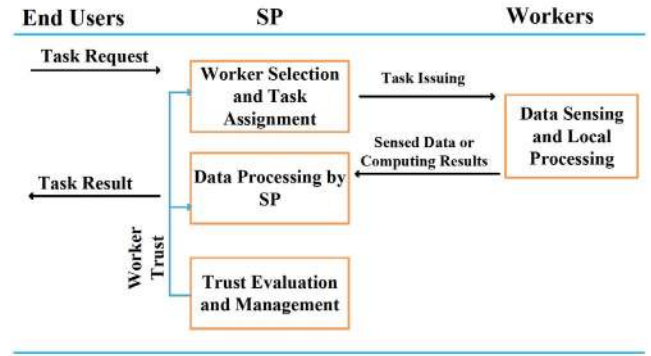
End Users
SP
Workers

Task Request

Worker Selection and Task Assignment

Task Issuing

Data Sensing and Local Processing

Sensed Data or Computing Results

Task Result

Data Processing by SP

Worker Trust

Trust Evaluation and Management